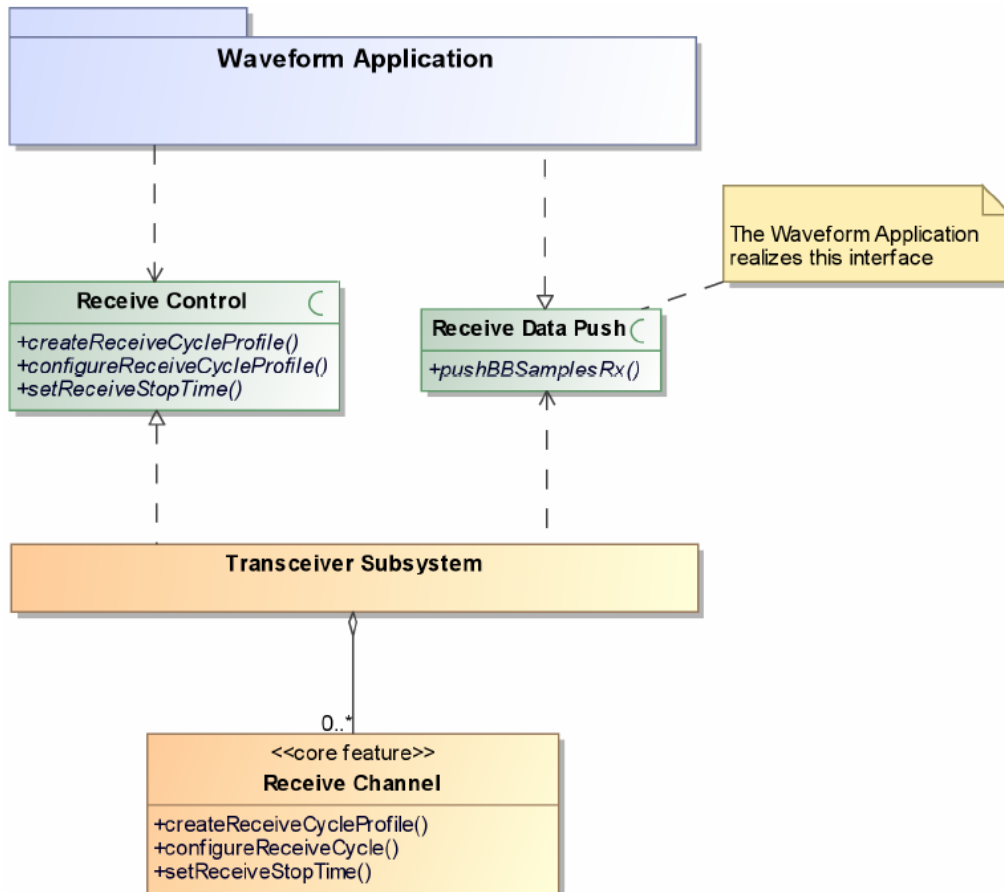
Waveform Application

The Waveform Application realizes this interface

Receive Control

+createReceiveCycleProfile()
+configureReceiveCycleProfile()
+setReceiveStopTime()

Receive Data Push

+pushBBSamplesRx()

Transceiver Subsystem

0..*

<<core feature>>
Receive Channel

+createReceiveCycleProfile()
+configureReceiveCycle()
+setReceiveStopTime()